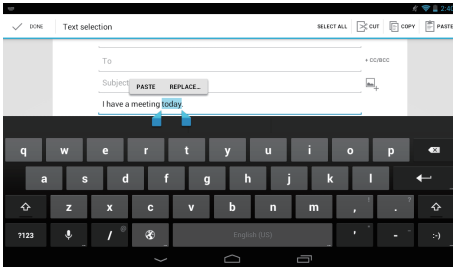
2:4

DONE Text selection SELECT ALL CUT COPY PASTE

To + CC/BCC

Subject PASTE REPLACE...

I have a meeting today.

q w e r t y u i o p

a s d f g h j k l

z x c v b n m ! ?

?123 / English (US) ' - :-)